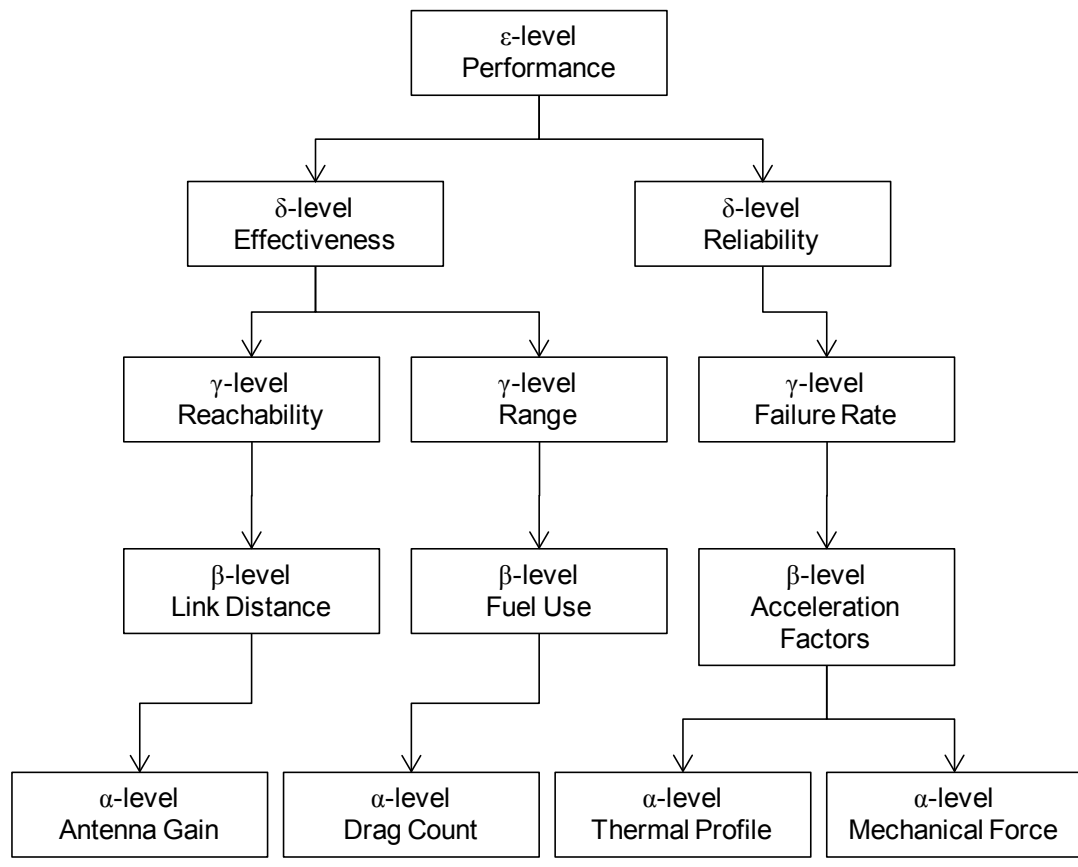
ε-level
Performance

δ-level
Effectiveness

δ-level
Reliability

γ-level
Reachability

γ-level
Range

γ-level
Failure Rate

β-level
Link Distance

β-level
Fuel Use

β-level
Acceleration Factors

α-level
Antenna Gain

α-level
Drag Count

α-level
Thermal Profile

α-level
Mechanical Force